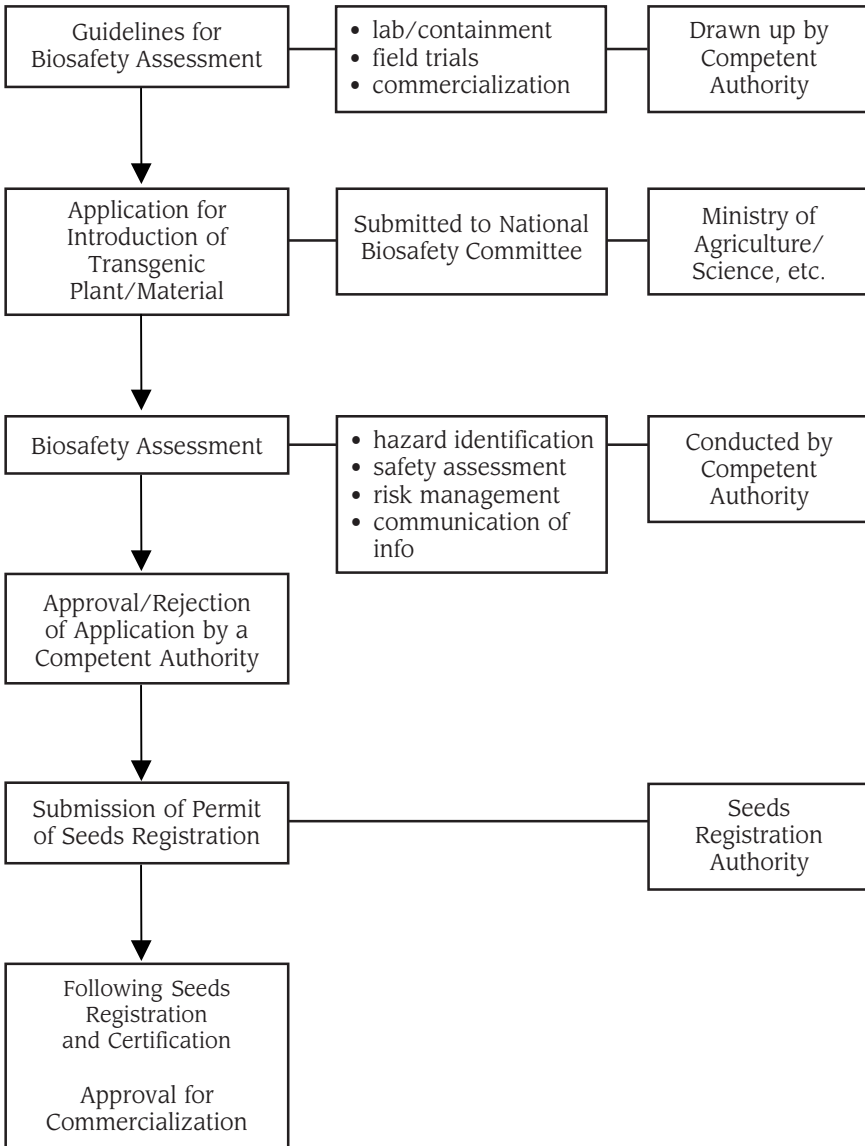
Guidelines for Biosafety Assessment

• lab/containment
• field trials
• commercialization

Drawn up by Competent Authority

Application for Introduction of Transgenic Plant/Material

Submitted to National Biosafety Committee

Ministry of Agriculture/ Science, etc.

Biosafety Assessment

• hazard identification
• safety assessment
• risk management
• communication of info

Conducted by Competent Authority

Approval/Rejection of Application by a Competent Authority

Submission of Permit of Seeds Registration

Seeds Registration Authority

Following Seeds Registration and Certification

Approval for Commercialization